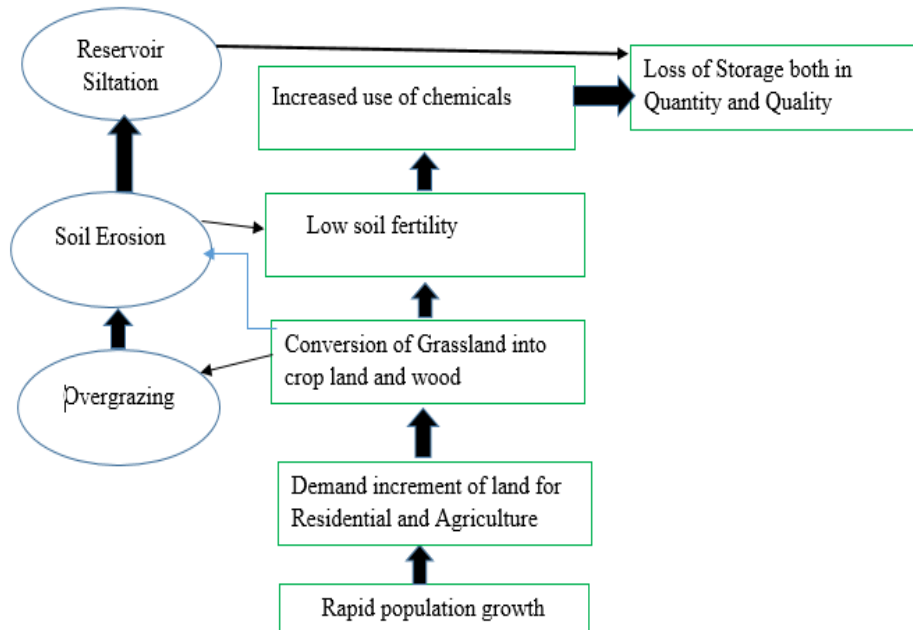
Reservoir Siltation

Increased use of chemicals

Loss of Storage both in Quantity and Quality

Soil Erosion

Low soil fertility

Conversion of Grassland into crop land and wood

Overgrazing

Demand increment of land for Residential and Agriculture

Rapid population growth